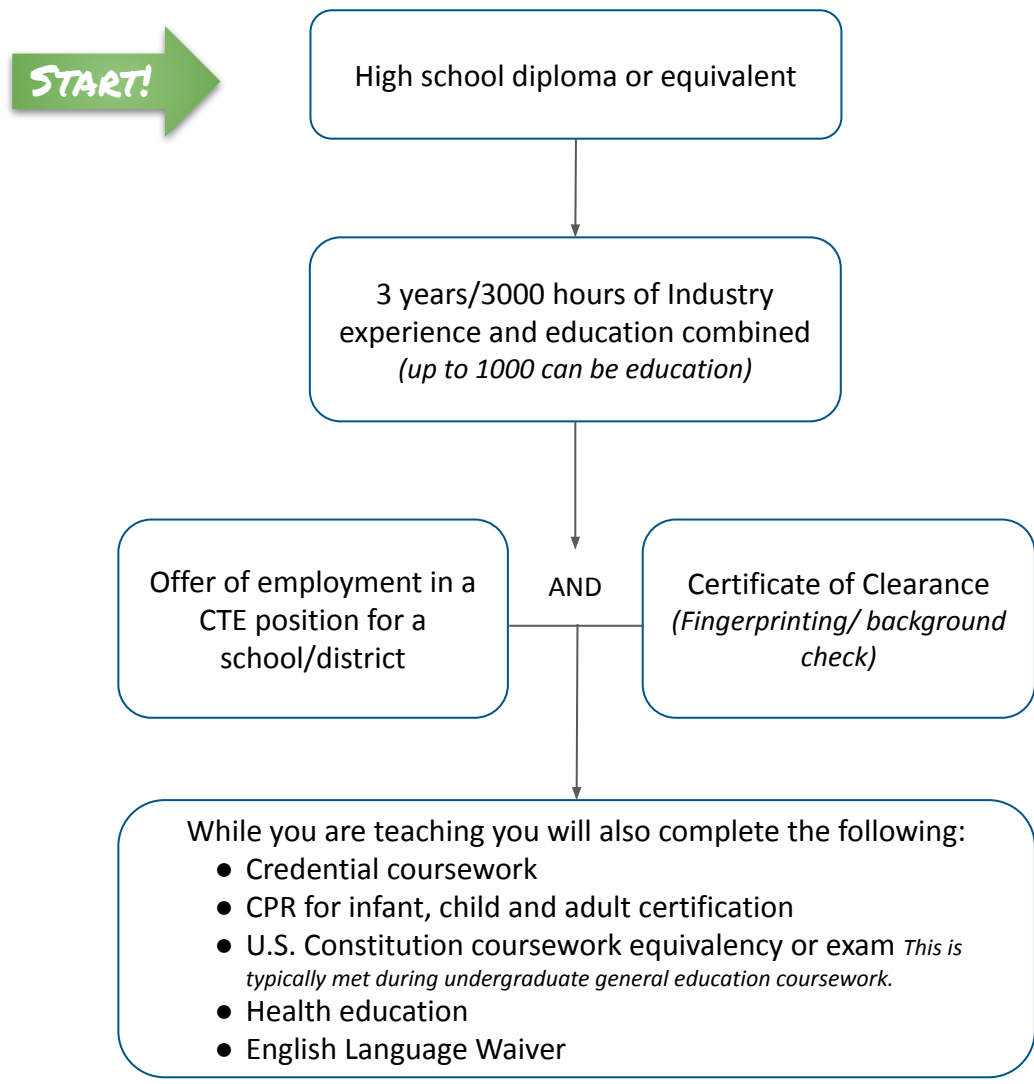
START!

High school diploma or equivalent

3 years/3000 hours of Industry experience and education combined *(up to 1000 can be education)*

Offer of employment in a CTE position for a school/district

AND

Certificate of Clearance *(Fingerprinting/ background check)*

While you are teaching you will also complete the following:
- Credential coursework
- CPR for infant, child and adult certification
- U.S. Constitution coursework equivalency or exam *This is typically met during undergraduate general education coursework.*
- Health education
- English Language Waiver